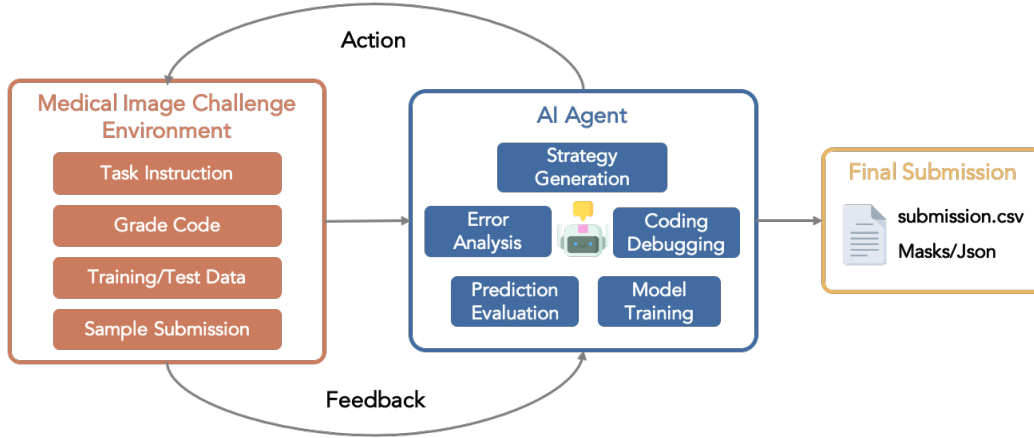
Action

Medical Image Challenge Environment

Task Instruction

Grade Code

Training/Test Data

Sample Submission

AI Agent

Strategy Generation

Error Analysis

Coding Debugging

Prediction Evaluation

Model Training

Final Submission

submission.csv

Masks/Json

Feedback